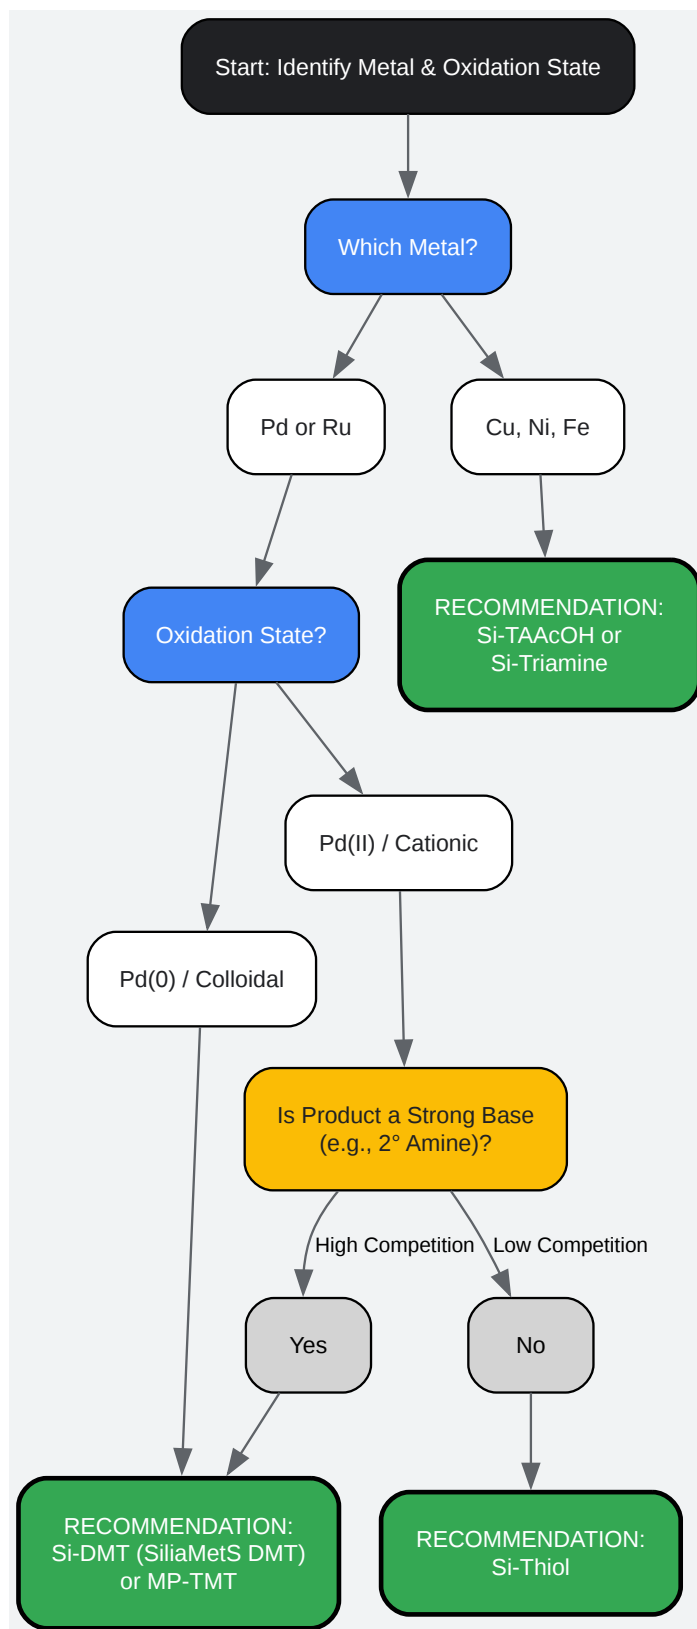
Start: Identify Metal & Oxidation State

Which Metal?

Pd or Ru

Cu, Ni, Fe

RECOMMENDATION: Si-TAAcOH or Si-Triamine

Oxidation State?

Pd(II) / Cationic

Pd(0) / Colloidal

Is Product a Strong Base (e.g., 2° Amine)?

High Competition

Low Competition

Yes

No

RECOMMENDATION: Si-DMT (SiliaMetS DMT) or MP-TMT

RECOMMENDATION: Si-Thiol